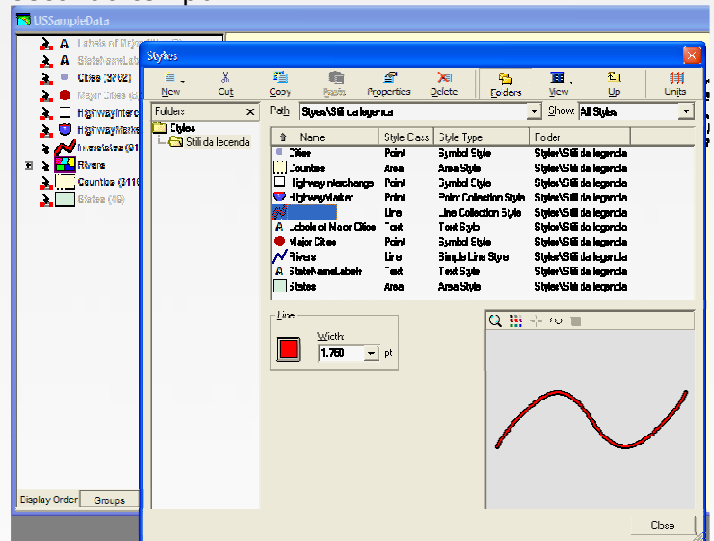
USSampleData

Labels of Major Cities
StateNameLabels
Cities (3102)
Major Cities
HighwayInterc
HighwayMarke
Interstates (91
Rivers
Counties (3118
States (49)

Display Order | Groups

Styles

New | Cut | Copy | Paste | Properties | Delete | Folders | View | Up | Units

Folders
Styles
Stili da lecenda

Path: Styles\Stili da legenda
Show: All Styles

| Name | Style Class | Style Type | Folder |
|---|---|---|---|
| Cities | Point | Symbol Style | Styles\Stili da legenda |
| Counties | Area | Area Style | Styles\Stili da legenda |
| Highway Interchange | Point | Symbol Style | Styles\Stili da legenda |
| HighwayMarker | Point | Point Collection Style | Styles\Stili da legenda |
|  | Line | Line Collection Style | Styles\Stili da legenda |
| Labels of Major Cities | Text | Text Style | Styles\Stili da legenda |
| Major Cities | Point | Symbol Style | Styles\Stili da legenda |
| Rivers | Line | Simple Line Style | Styles\Stili da legenda |
| StateNameLabels | Text | Text Style | Styles\Stili da legenda |
| States | Area | Area Style | Styles\Stili da legenda |

Line
Width:
1.750 pt

Close